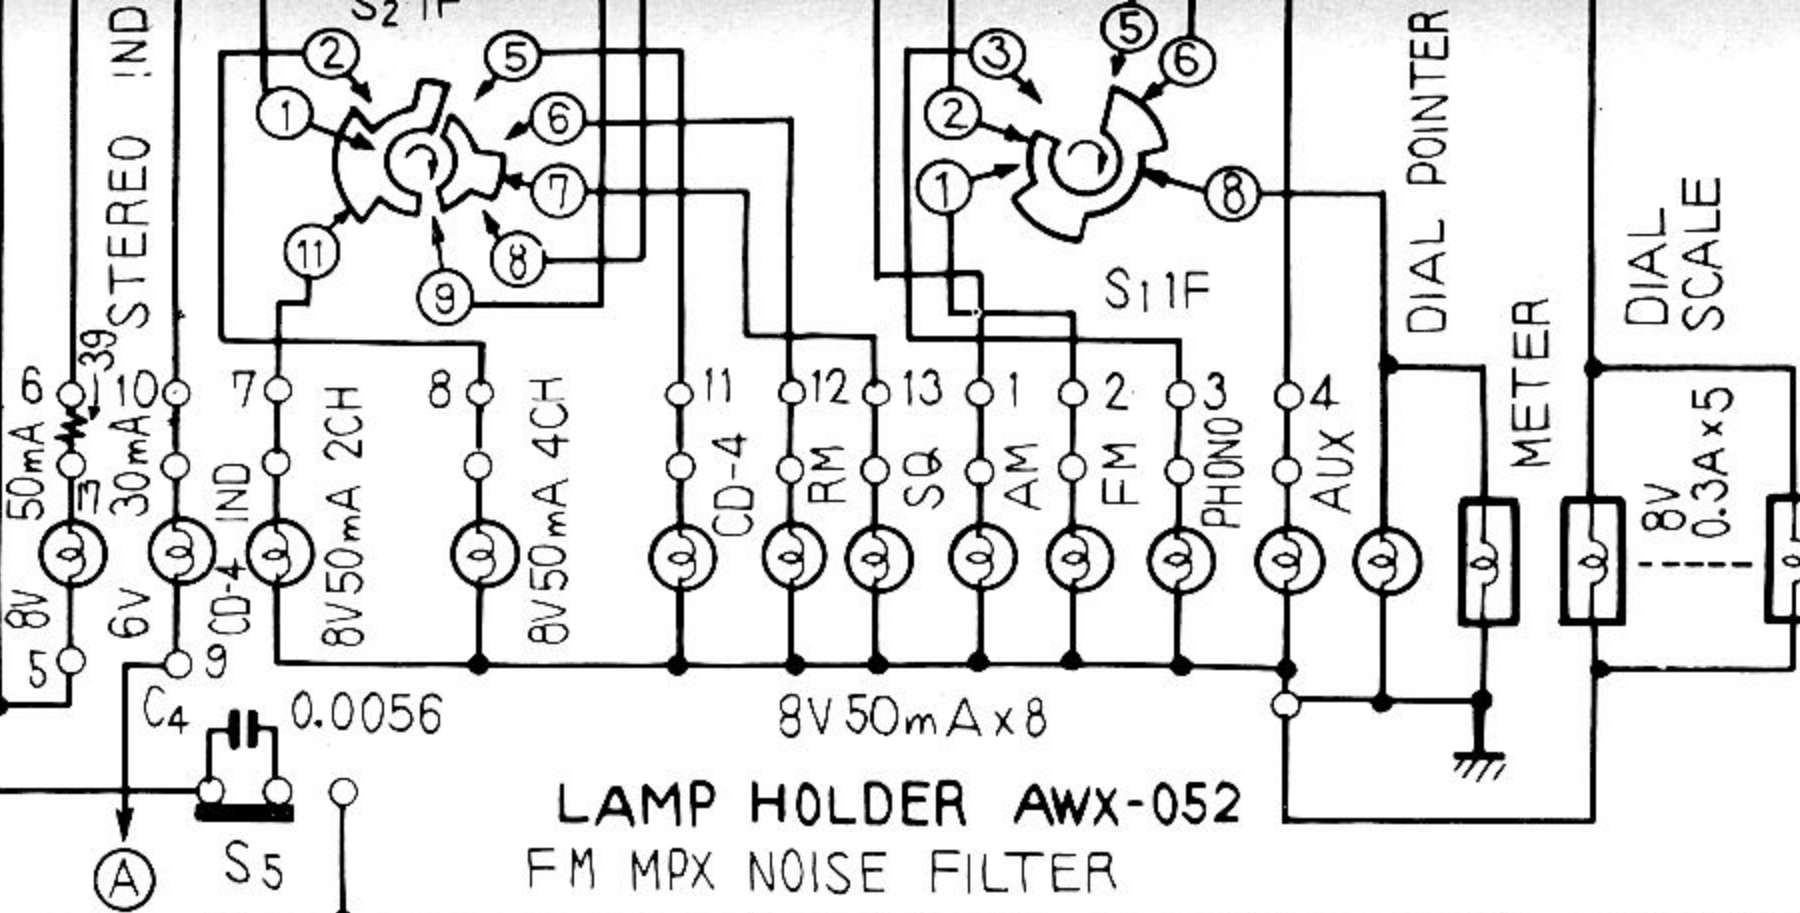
$S_2$1F

2
5
1
6
7
11
8
9

3
5
6
2
1
8
$S_1$1F

STEREO IND
6
39
10
7
8
50mA
30mA
8V
6V
5
9
CD-4 IND
8V50mA 2CH
8V50mA 4CH

11
12
13
1
2
3
4
CD-4
RM
SQ
AM
FM
PHONO
AUX

DIAL POINTER
METER
DIAL SCALE
8V 0.3A x 5

$C_4$
0.0056
8V 50mA x 8

LAMP HOLDER AWX-052
FM MPX NOISE FILTER

A
$S_5$